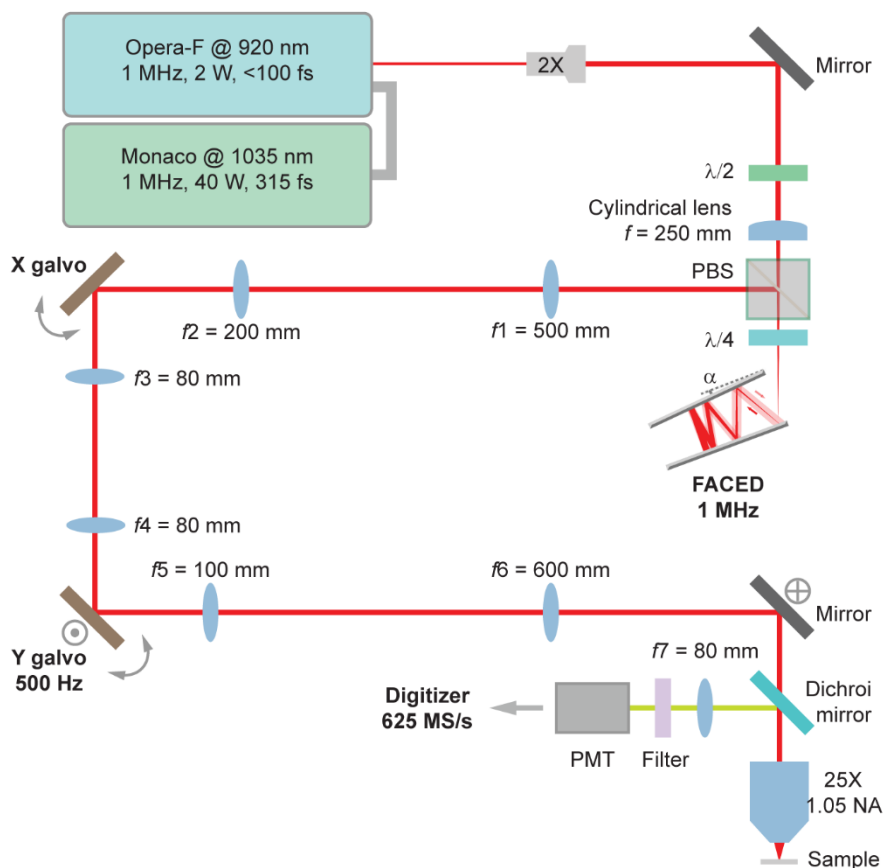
Opera-F @ 920 nm
1 MHz, 2 W, <100 fs

Monaco @ 1035 nm
1 MHz, 40 W, 315 fs

2X

Mirror

$\lambda/2$

Cylindrical lens
$f$ = 250 mm

PBS

$\lambda/4$

$\alpha$

FACED
1 MHz

X galvo

$f2$ = 200 mm

$f1$ = 500 mm

$f3$ = 80 mm

$f4$ = 80 mm

$f5$ = 100 mm

$f6$ = 600 mm

Mirror

Y galvo
500 Hz

$f7$ = 80 mm

Digitizer
625 MS/s

PMT

Filter

Dichroi
mirror

25X
1.05 NA

Sample